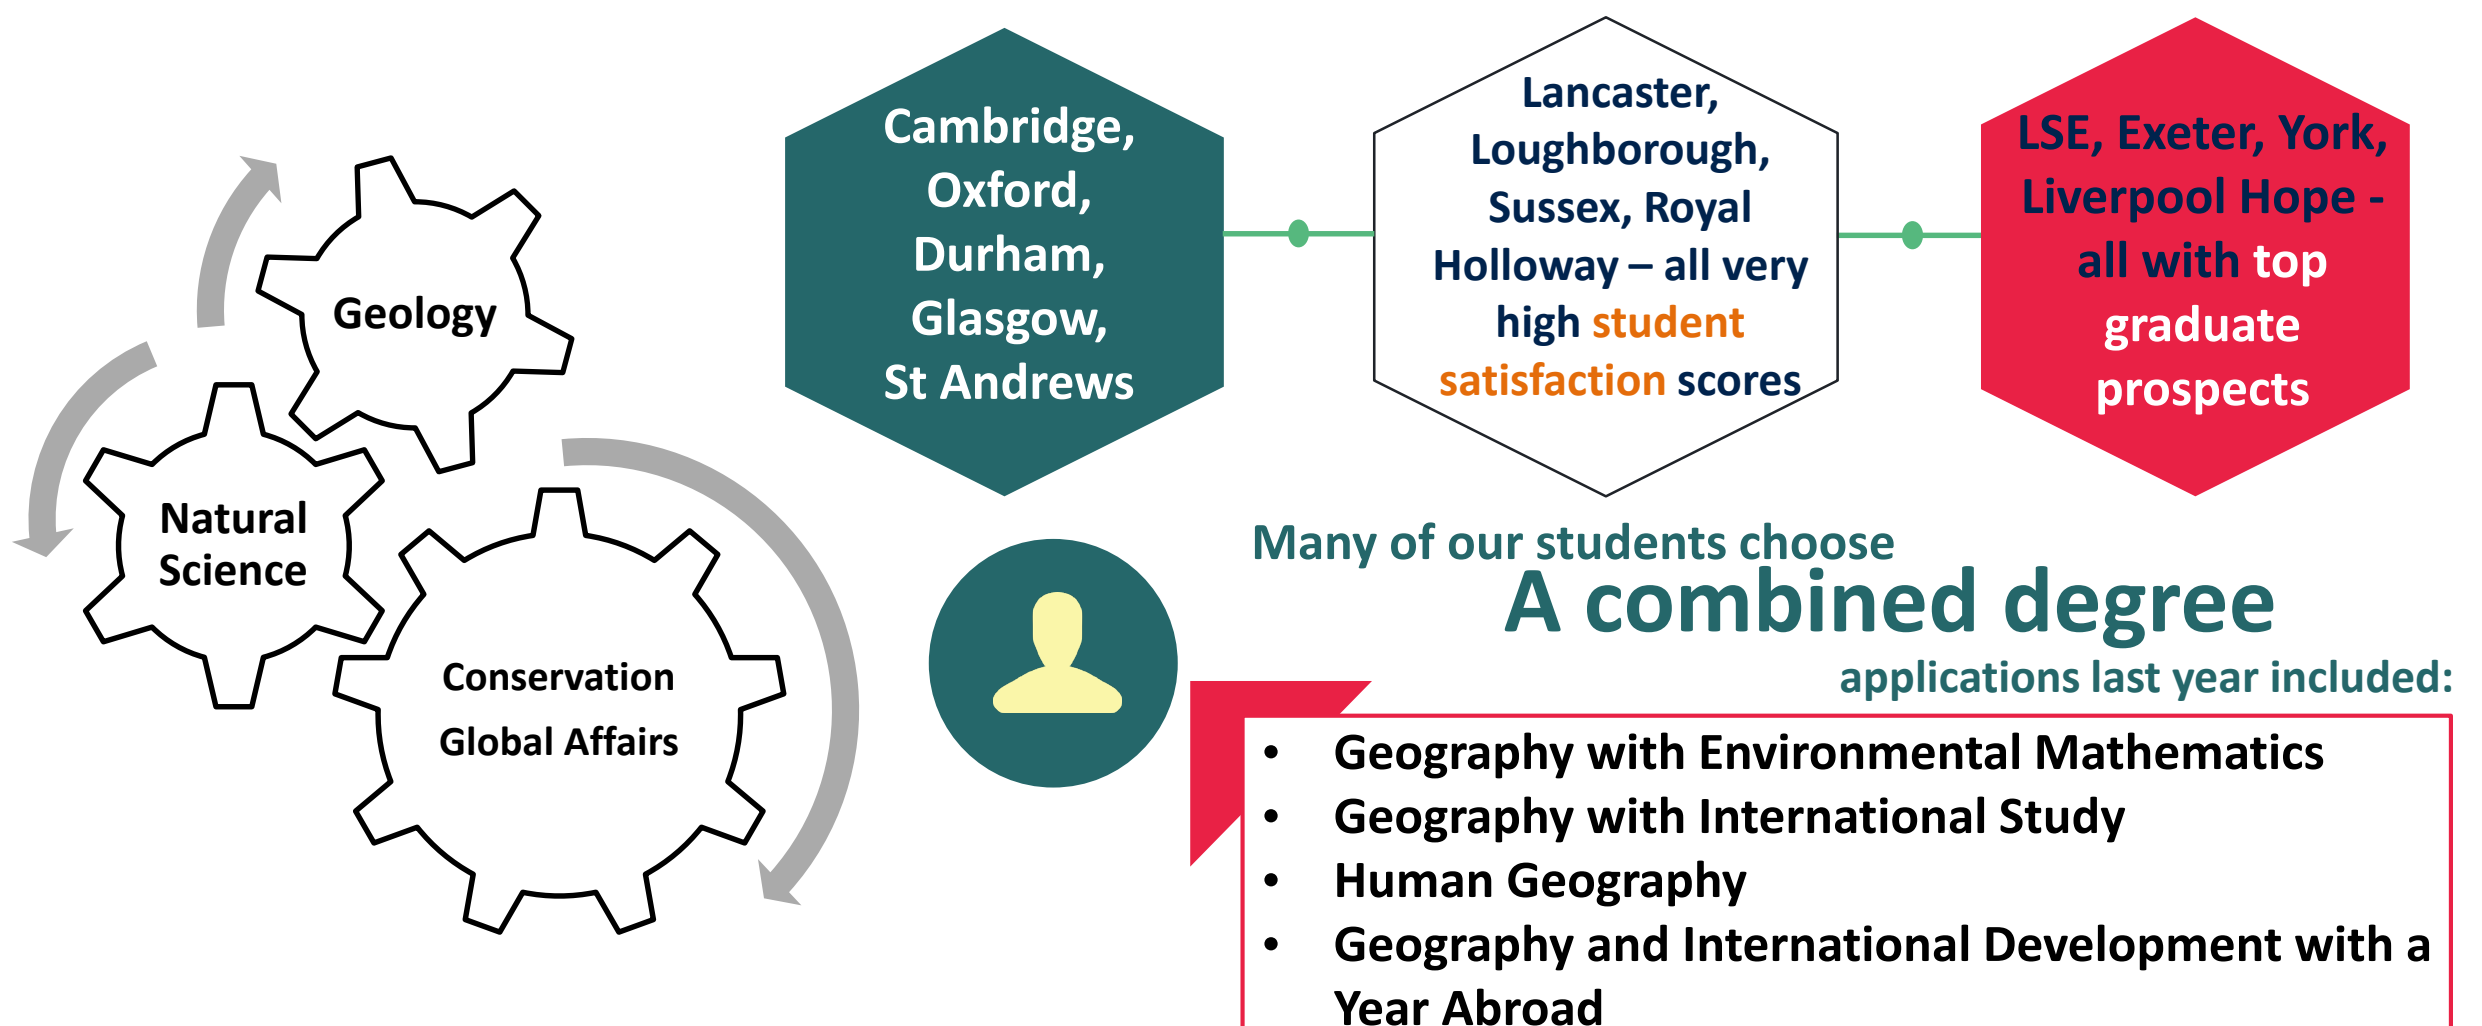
Geology

Natural Science

Conservation

Global Affairs

Cambridge, Oxford, Durham, Glasgow, St Andrews

Lancaster, Loughborough, Sussex, Royal Holloway – all very high student satisfaction scores

LSE, Exeter, York, Liverpool Hope - all with top graduate prospects

Many of our students choose

A combined degree

applications last year included:

- Geography with Environmental Mathematics
- Geography with International Study
- Human Geography
- Geography and International Development with a Year Abroad